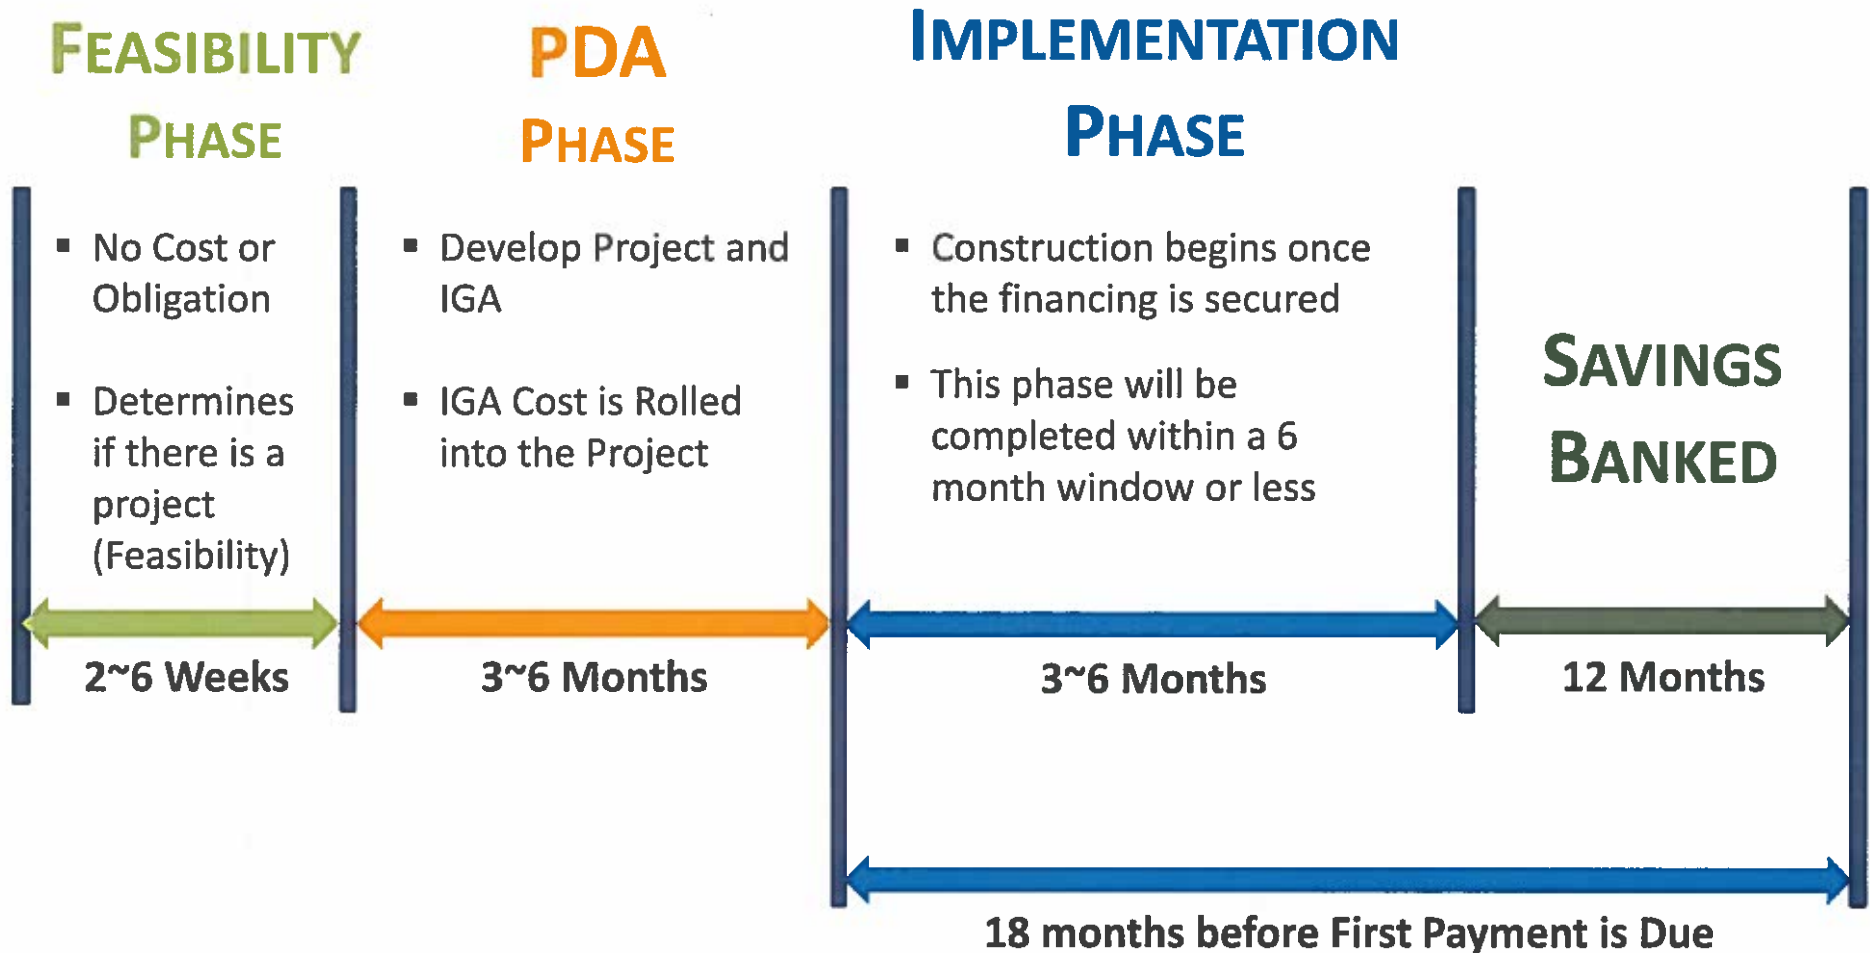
FEASIBILITY PHASE

PDA PHASE

IMPLEMENTATION PHASE

- No Cost or Obligation
- Determines if there is a project (Feasibility)

- Develop Project and IGA
- IGA Cost is Rolled into the Project

- Construction begins once the financing is secured
- This phase will be completed within a 6 month window or less

SAVINGS BANKED

2~6 Weeks

3~6 Months

3~6 Months

12 Months

18 months before First Payment is Due